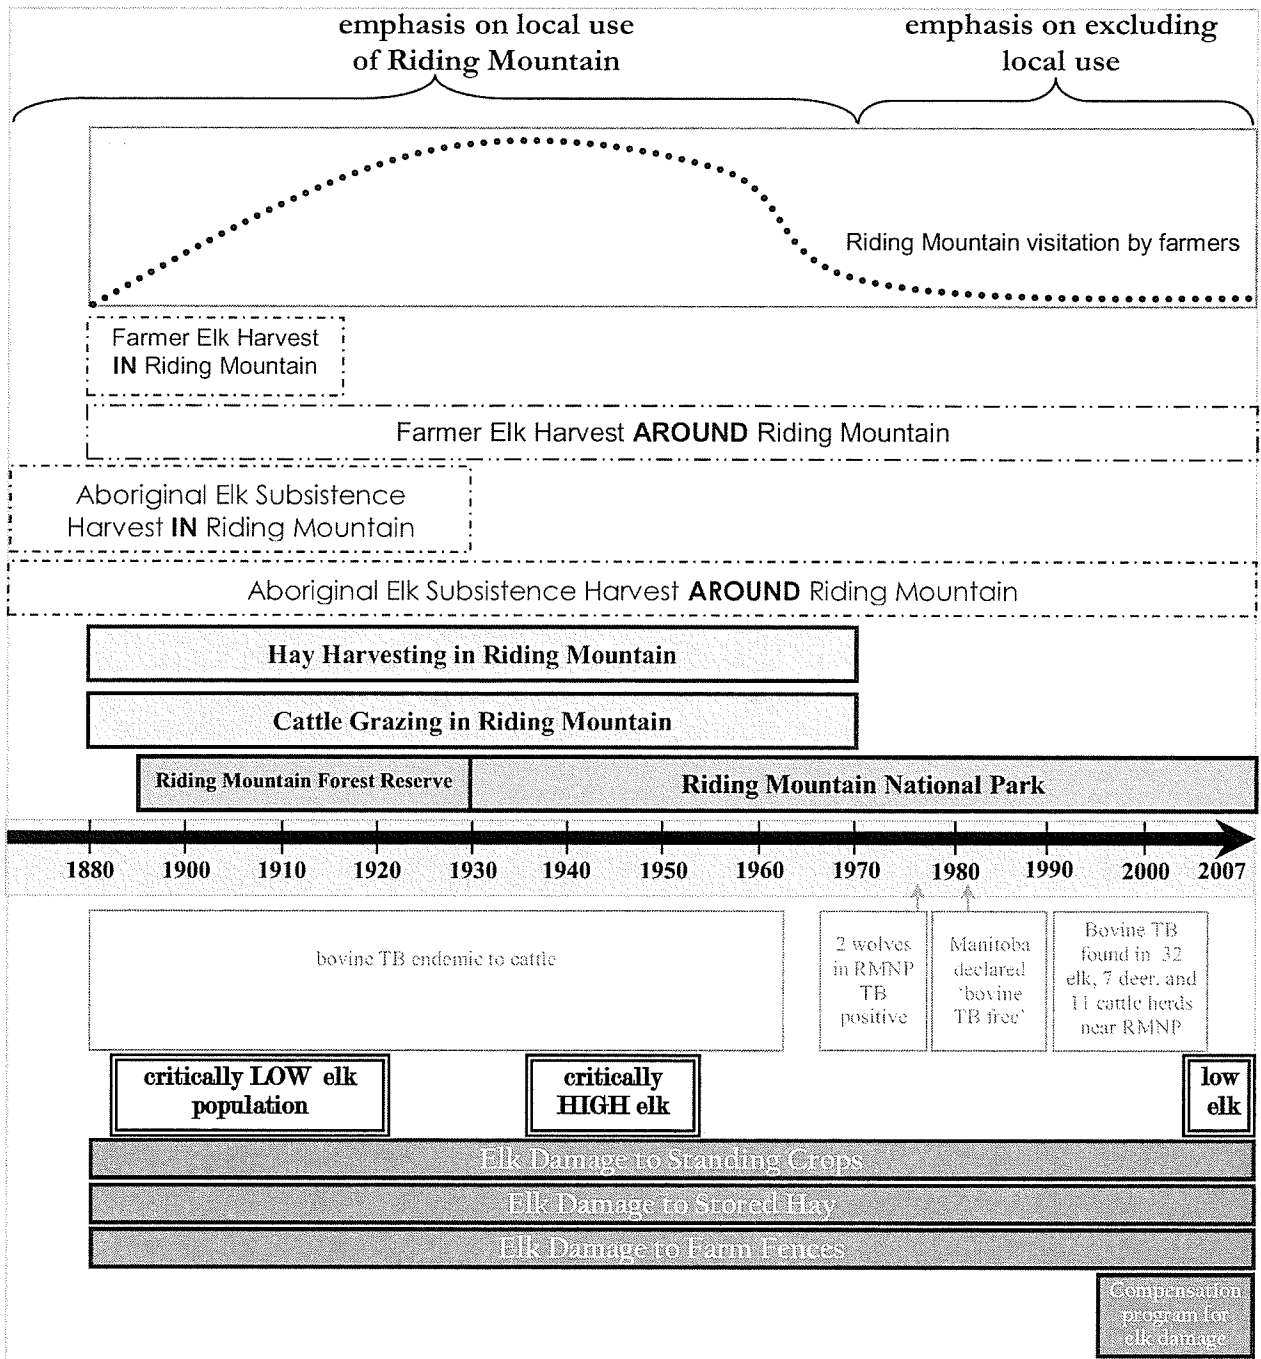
emphasis on local use of Riding Mountain

emphasis on excluding local use

Riding Mountain visitation by farmers

Farmer Elk Harvest **IN** Riding Mountain

Farmer Elk Harvest **AROUND** Riding Mountain

Aboriginal Elk Subsistence Harvest **IN** Riding Mountain

Aboriginal Elk Subsistence Harvest **AROUND** Riding Mountain

Hay Harvesting in Riding Mountain

Cattle Grazing in Riding Mountain

Riding Mountain Forest Reserve

Riding Mountain National Park

1880 1900 1910 1920 1930 1940 1950 1960 1970 1980 1990 2000 2007

bovine TB endemic to cattle

2 wolves in RMNP TB positive

Manitoba declared 'bovine TB free'

Bovine TB found in 32 elk, 7 deer, and 11 cattle herds near RMNP

critically LOW elk population

critically HIGH elk

low elk

Elk Damage to Standing Crops

Elk Damage to Stored Hay

Elk Damage to Farm Fences

Compensation program for elk damage